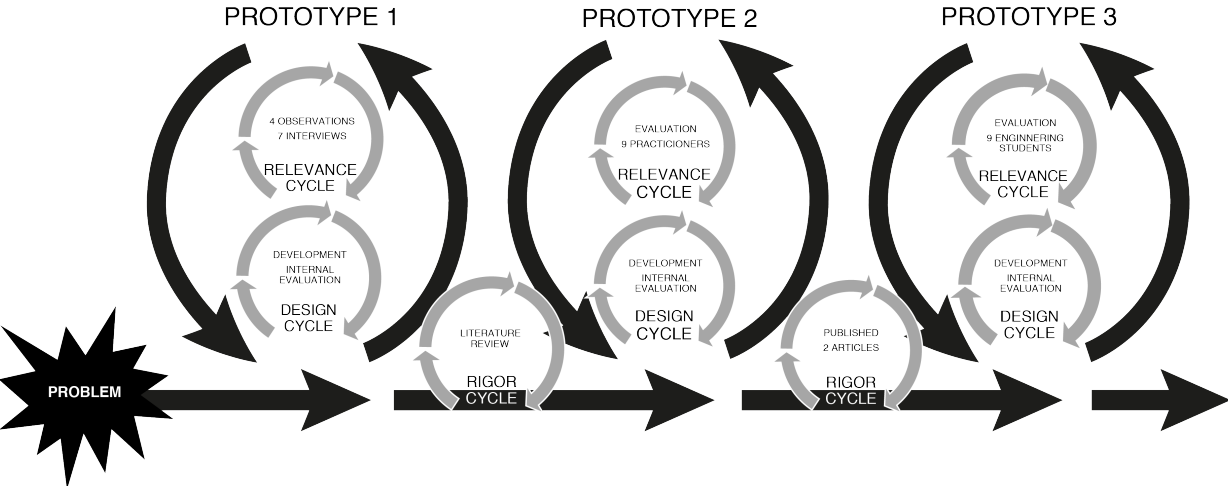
PROTOTYPE 1

4 OBSERVATIONS
7 INTERVIEWS
RELEVANCE CYCLE

DEVELOPMENT
INTERNAL EVALUATION
DESIGN CYCLE

PROTOTYPE 2

EVALUATION
9 PRACTICIONERS
RELEVANCE CYCLE

DEVELOPMENT
INTERNAL EVALUATION
DESIGN CYCLE

PROTOTYPE 3

EVALUATION
9 ENGINNERING STUDENTS
RELEVANCE CYCLE

DEVELOPMENT
INTERNAL EVALUATION
DESIGN CYCLE

PROBLEM

LITERATURE REVIEW
RIGOR CYCLE

PUBLISHED
2 ARTICLES
RIGOR CYCLE